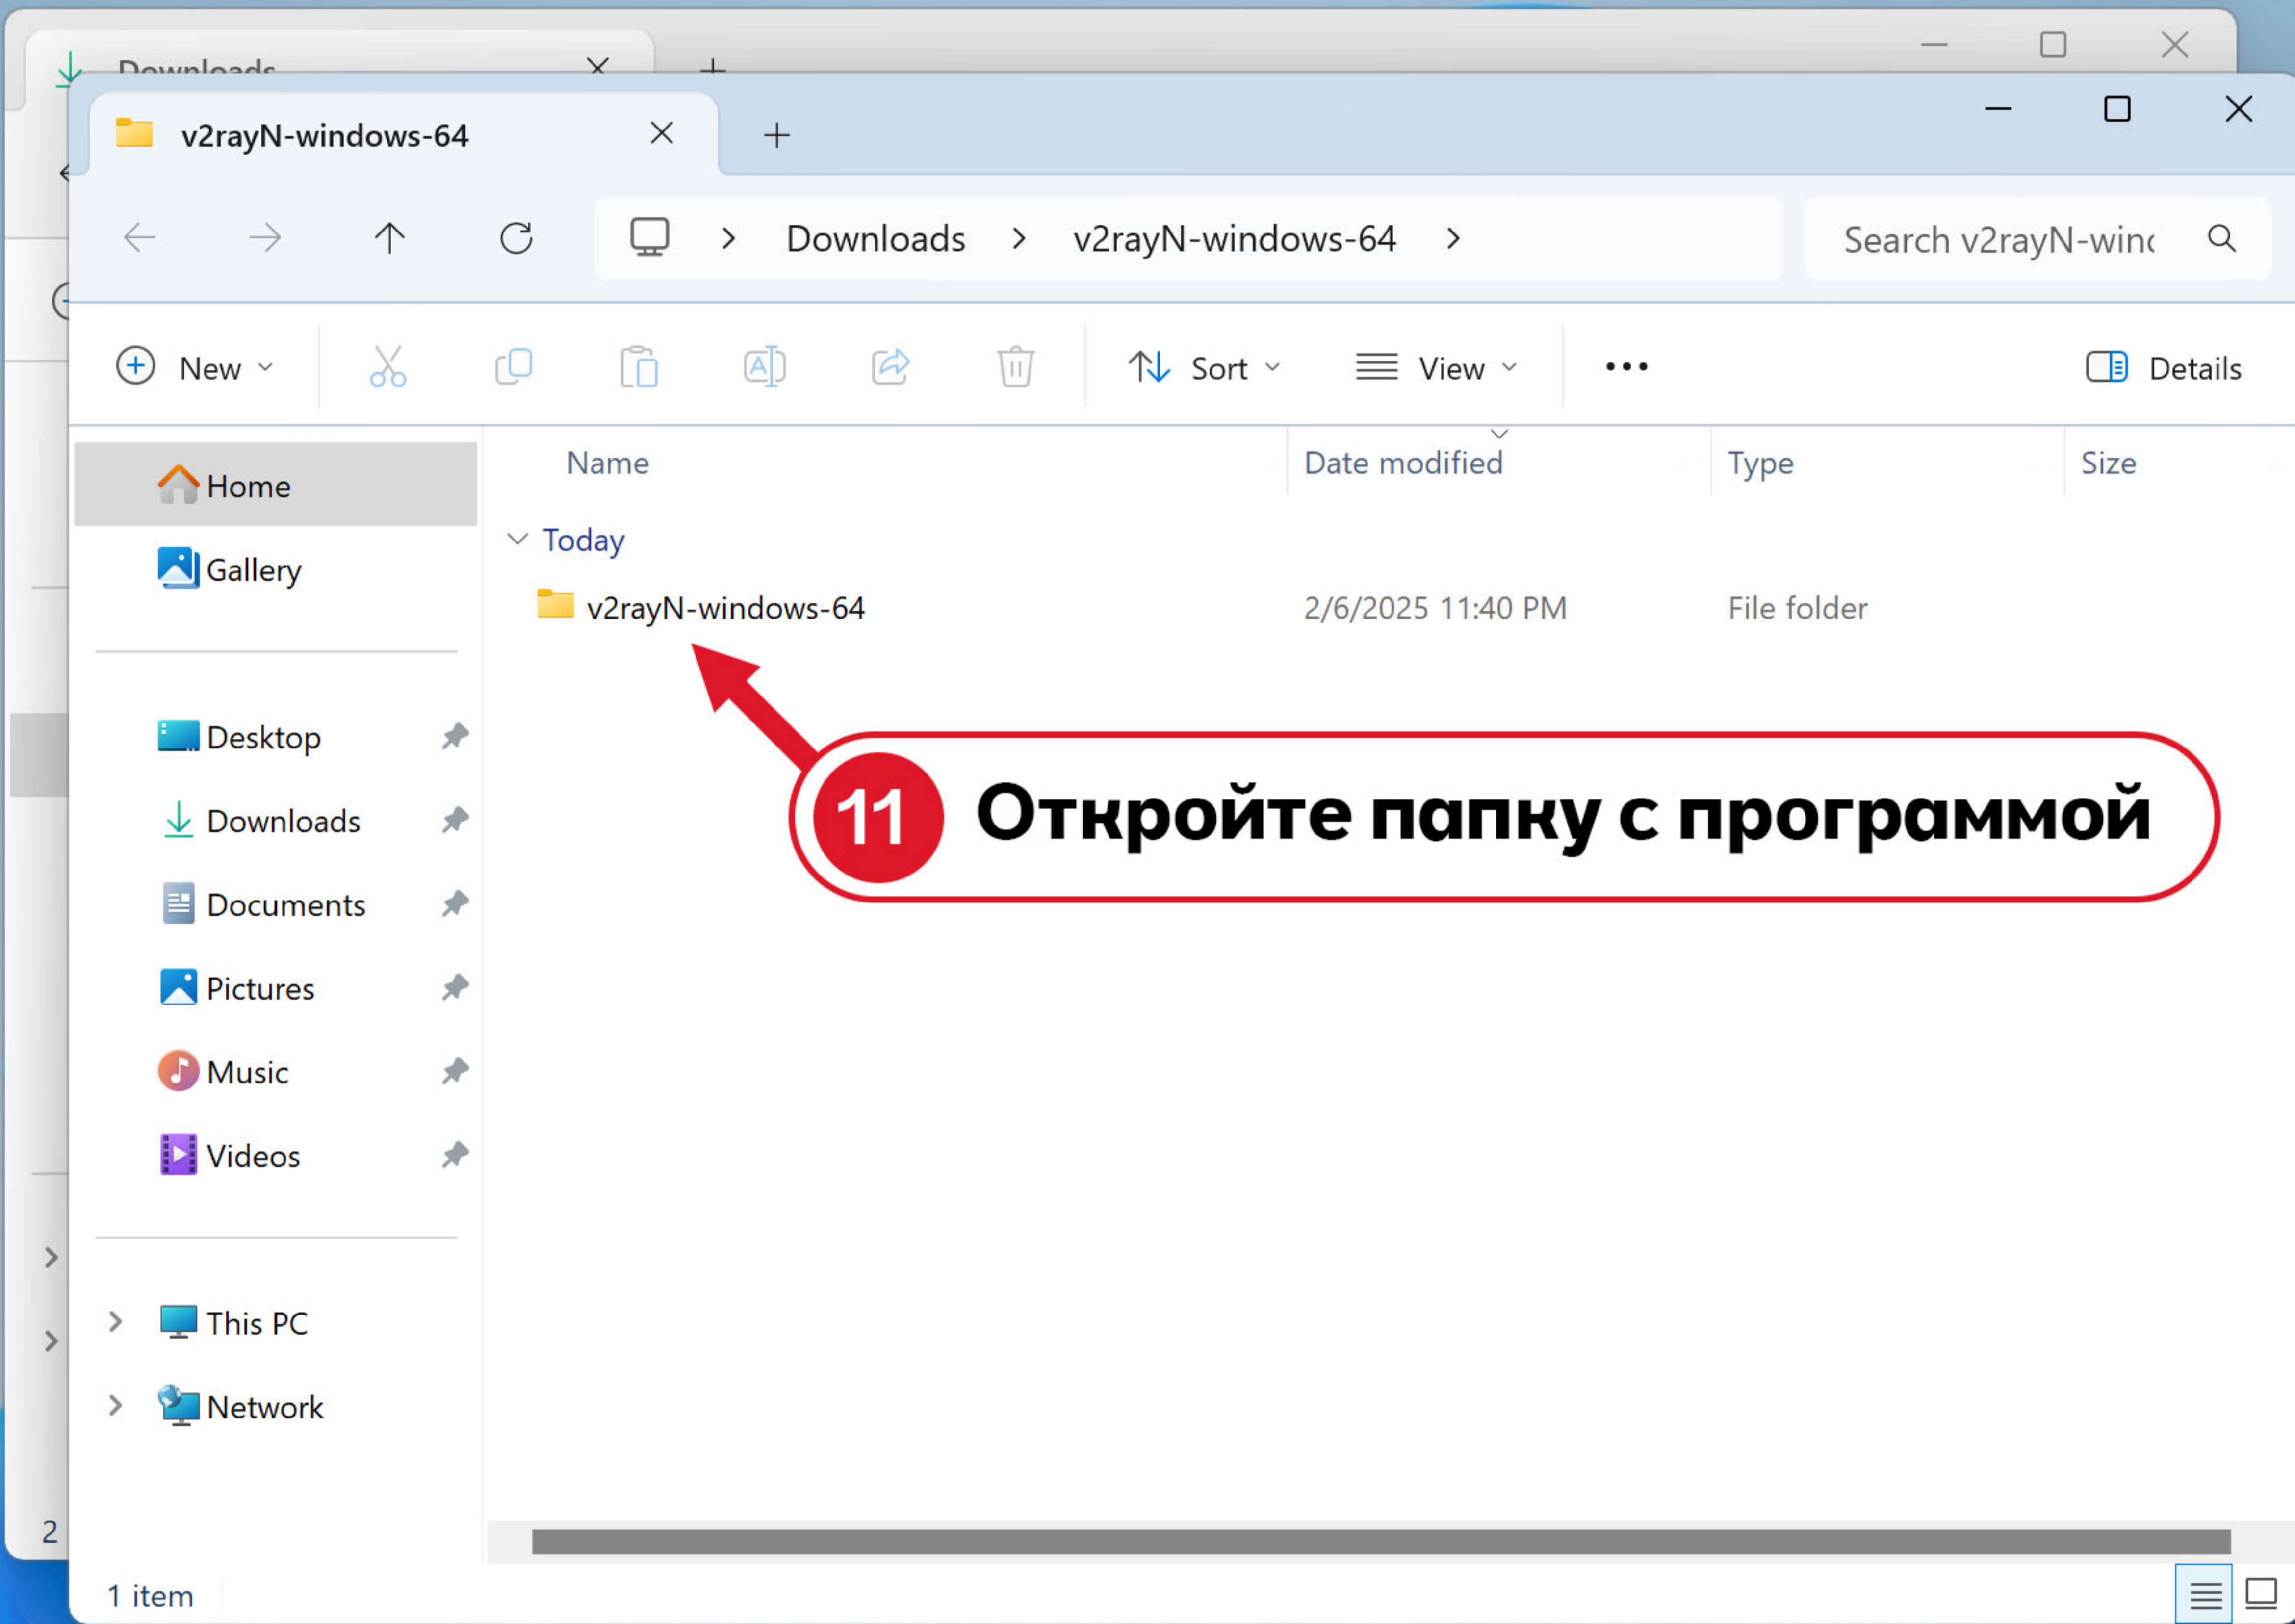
Downloads

v2rayN-windows-64

Downloads > v2rayN-windows-64 >

Search v2rayN-winc

New

Sort

View

Details

Home

Gallery

Desktop

Downloads

Documents

Pictures

Music

Videos

This PC

Network

Name | Date modified | Type | Size

Today

v2rayN-windows-64 2/6/2025 11:40 PM File folder

11 Откройте папку с программой

2

1 item